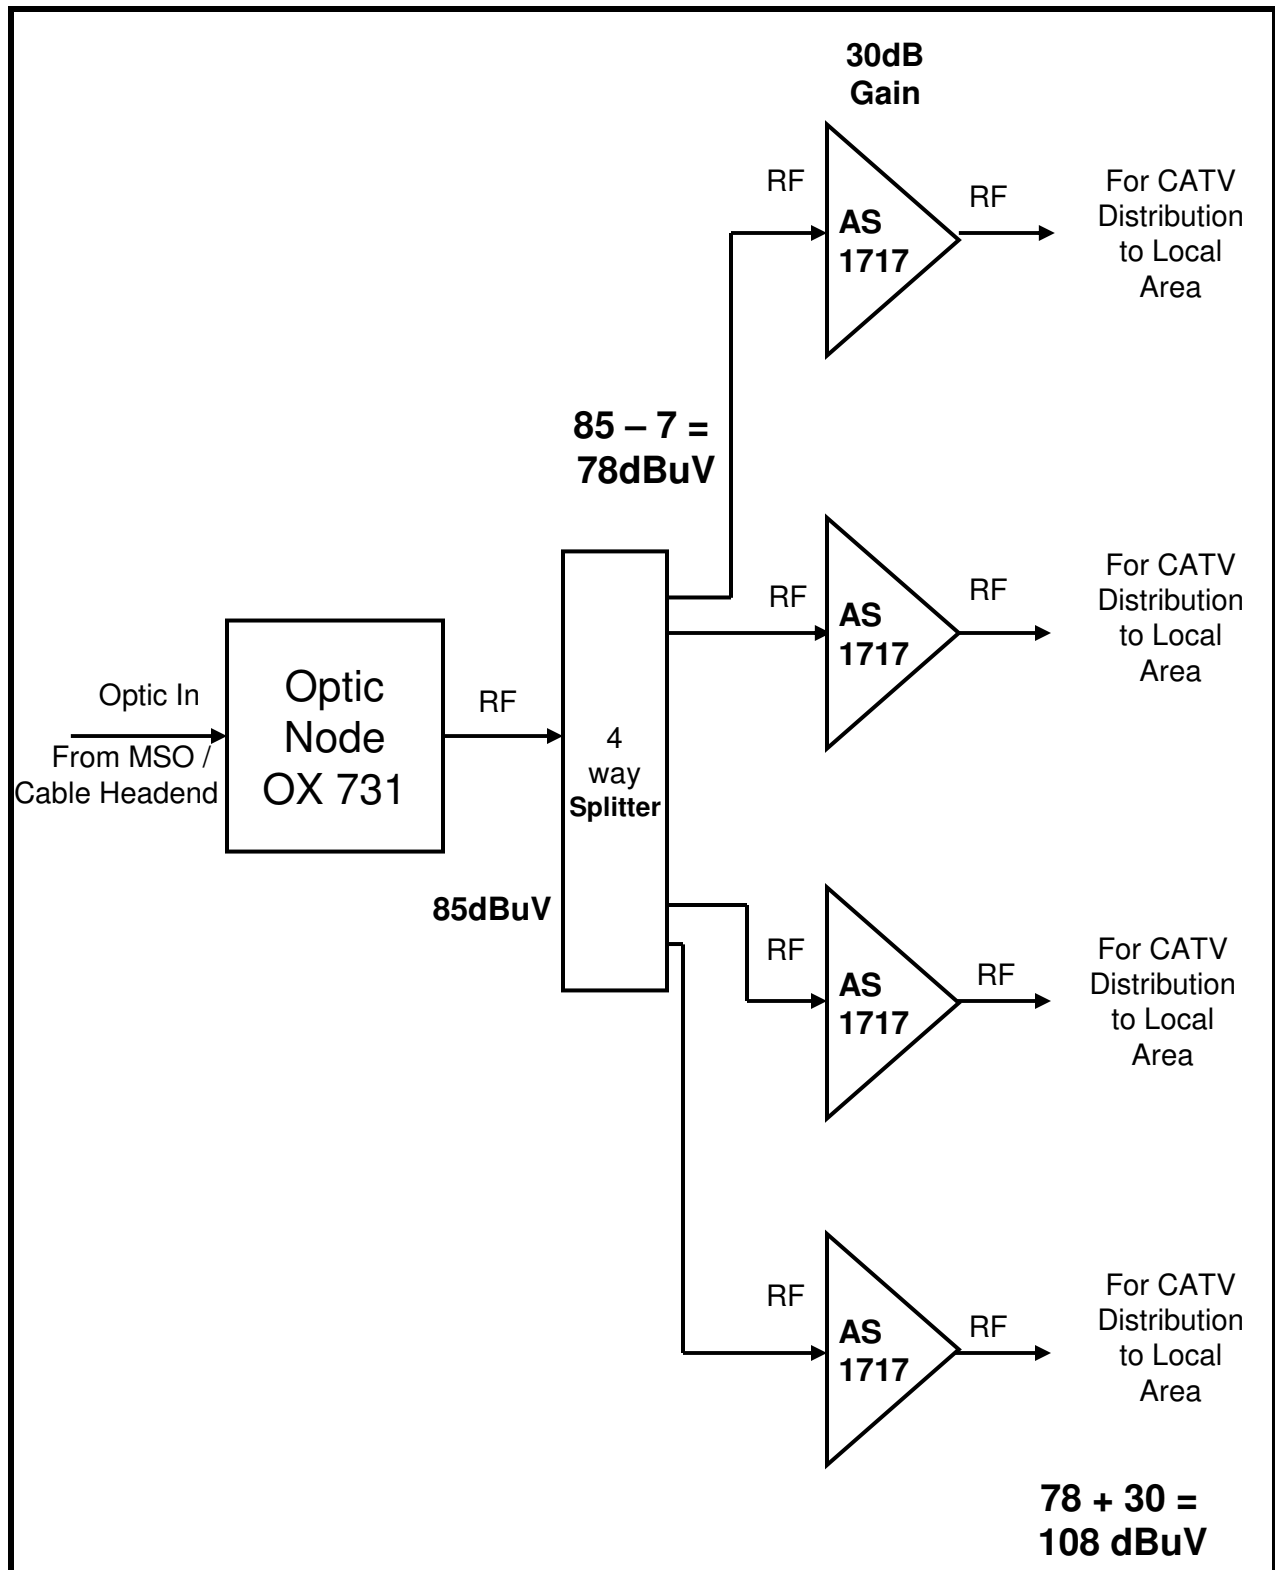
30dB Gain

RF

AS 1717

RF

For CATV Distribution to Local Area

85 – 7 = 78dBuV

RF

AS 1717

RF

For CATV Distribution to Local Area

Optic In

From MSO / Cable Headend

Optic Node OX 731

RF

4 way Splitter

85dBuV

RF

AS 1717

RF

For CATV Distribution to Local Area

RF

AS 1717

RF

For CATV Distribution to Local Area

78 + 30 = 108 dBuV